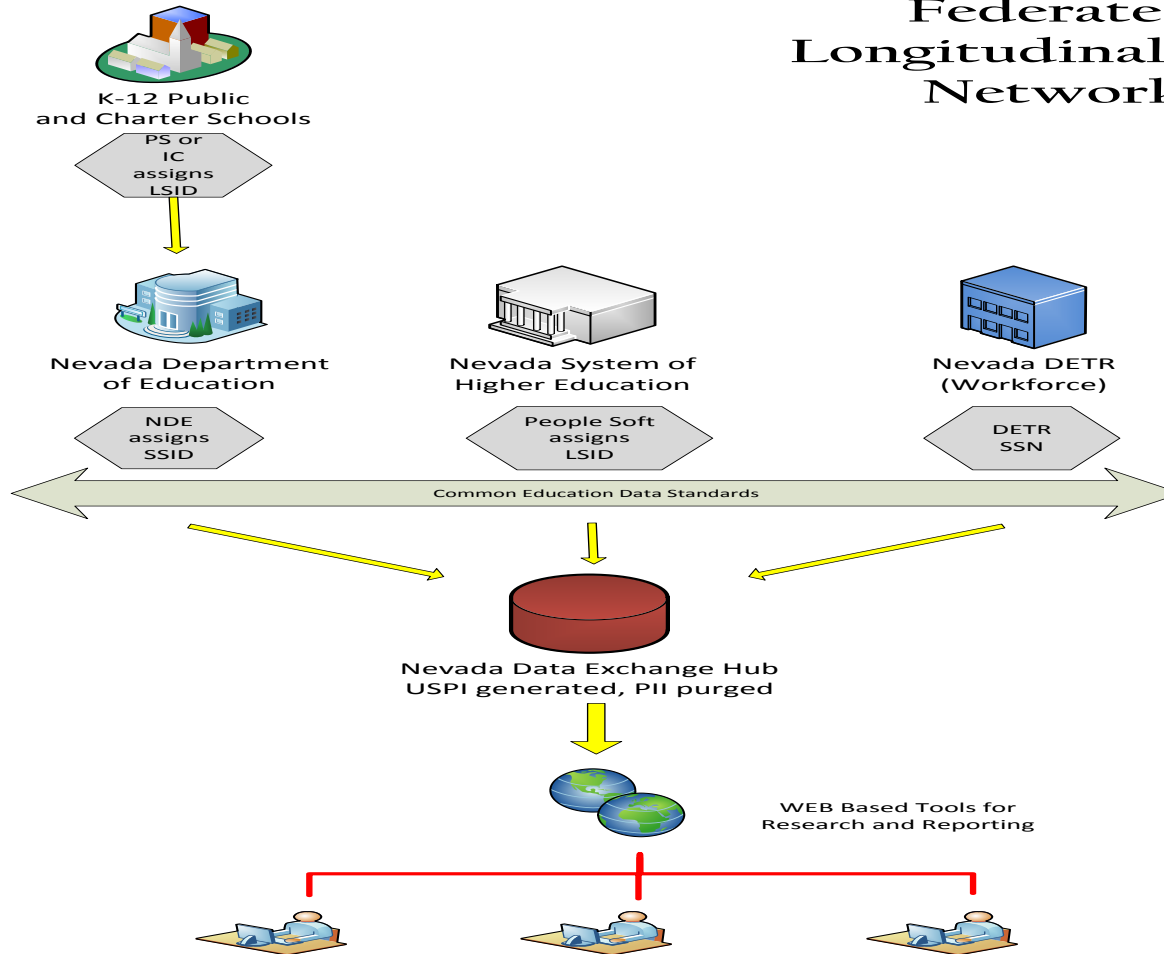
Federate
Longitudinal
Network

K-12 Public and Charter Schools

PS or IC assigns LSID

Nevada Department of Education

Nevada System of Higher Education

Nevada DETR (Workforce)

NDE assigns SSID

People Soft assigns LSID

DETR SSN

Common Education Data Standards

Nevada Data Exchange Hub
USPI generated, PII purged

WEB Based Tools for Research and Reporting